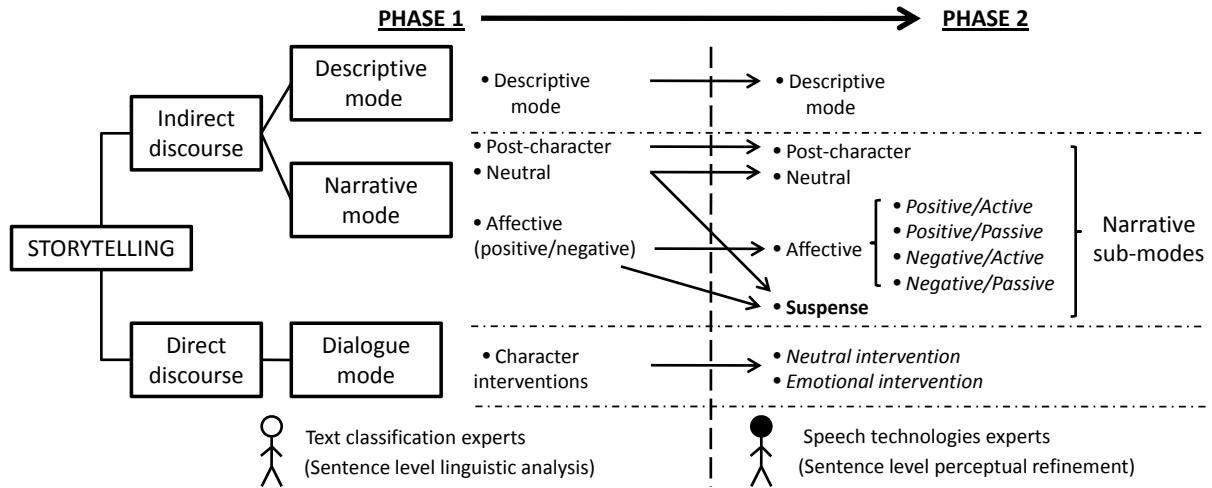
PHASE 1

PHASE 2

STORYTELLING

Indirect discourse

Descriptive mode

Narrative mode

Direct discourse

Dialogue mode

• Descriptive mode

• Descriptive mode

• Post-character

• Neutral

• Affective (positive/negative)

• Post-character

• Neutral

• Affective

• *Positive/Active*

• *Positive/Passive*

• *Negative/Active*

• *Negative/Passive*

• **Suspense**

Narrative sub-modes

• Character interventions

• *Neutral intervention*

• *Emotional intervention*

Text classification experts (Sentence level linguistic analysis)

Speech technologies experts (Sentence level perceptual refinement)